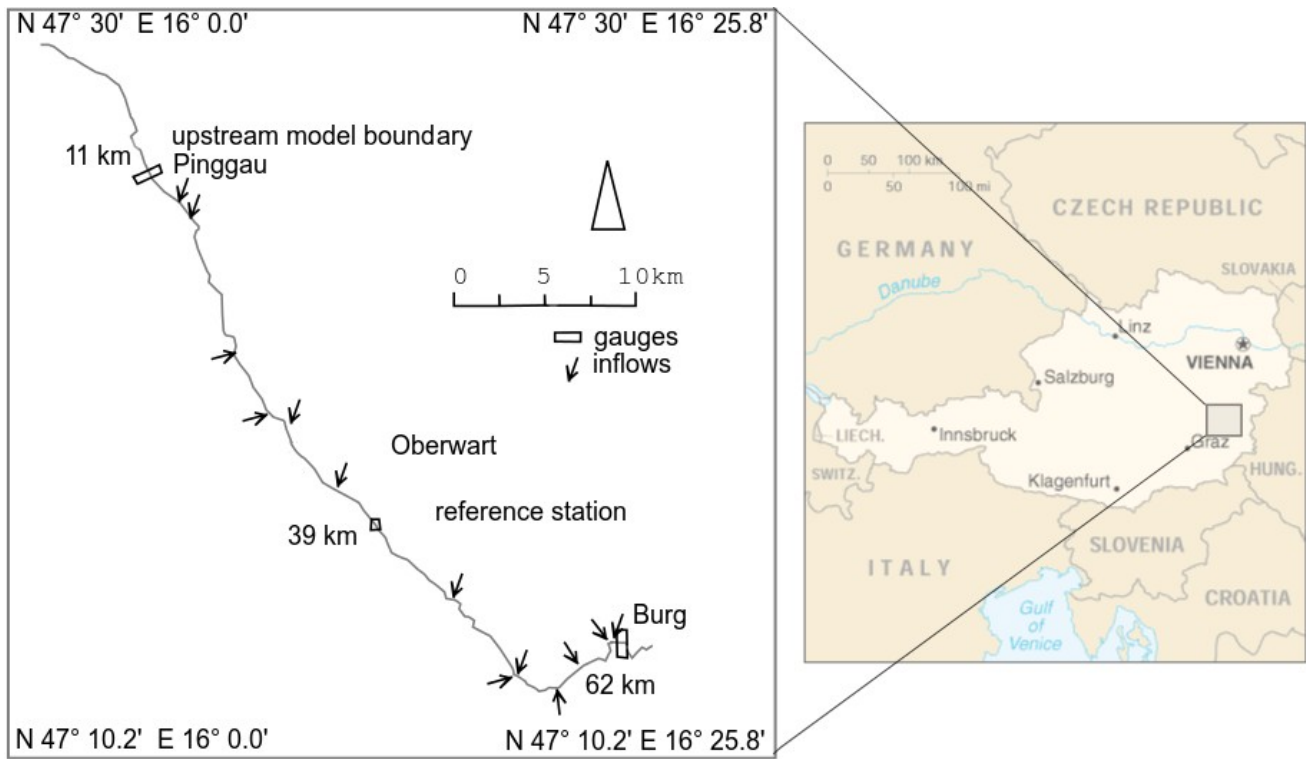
N 47° 30' E 16° 0.0'
N 47° 30' E 16° 25.8'

upstream model boundary
11 km
Pinggau

0 5 10km

gauges
inflows

Oberwart

reference station
39 km

Burg
62 km

N 47° 10.2' E 16° 0.0'
N 47° 10.2' E 16° 25.8'

0 50 100 km
0 50 100 mi

CZECH REPUBLIC
GERMANY
SLOVAKIA
Danube
Linz
VIENNA
Salzburg
LIECH.
Innsbruck
Graz
SWITZ.
HUNG.
Klagenfurt
SLOVENIA
ITALY
CROATIA
Gulf of Venice